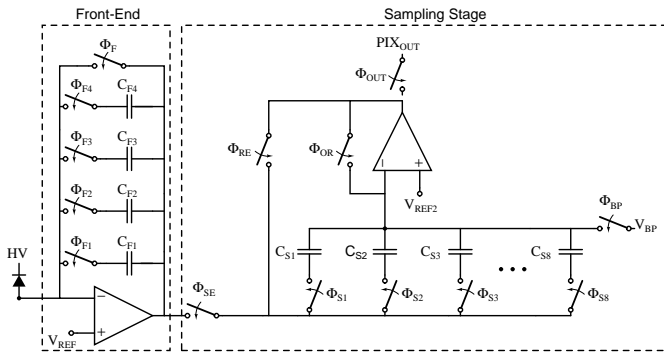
Front-End

Sampling Stage

$\Phi_F$

$\Phi_{F4}$ $C_{F4}$

$\Phi_{F3}$ $C_{F3}$

$\Phi_{F2}$ $C_{F2}$

$\Phi_{F1}$ $C_{F1}$

HV

$-$

$+$

$V_{REF}$

$\Phi_{SE}$

$PIX_{OUT}$

$\Phi_{OUT}$

$\Phi_{RE}$

$\Phi_{OR}$

$-$ $+$

$V_{REF2}$

$\Phi_{BP}$

$V_{BP}$

$C_{S1}$ $C_{S2}$ $C_{S3}$ $C_{S8}$

$\Phi_{S1}$ $\Phi_{S2}$ $\Phi_{S3}$ $\Phi_{S8}$